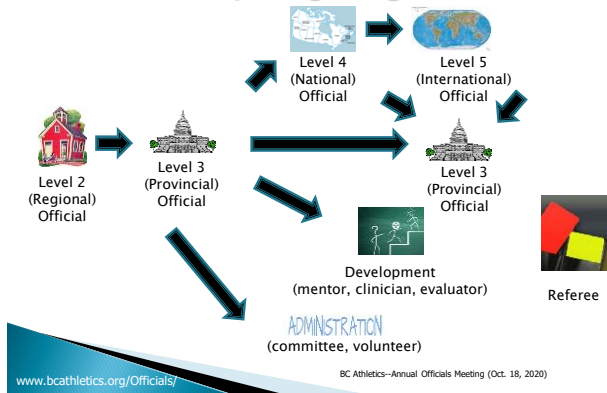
Level 4
(National)
Official

Level 5
(International)
Official

Level 2
(Regional)
Official

Level 3
(Provincial)
Official

Level 3
(Provincial)
Official

Development
(mentor, clinician, evaluator)

Referee

ADMINISTRATION
(committee, volunteer)

www.bcathletics.org/Officials/

BC Athletics--Annual Officials Meeting (Oct. 18, 2020)